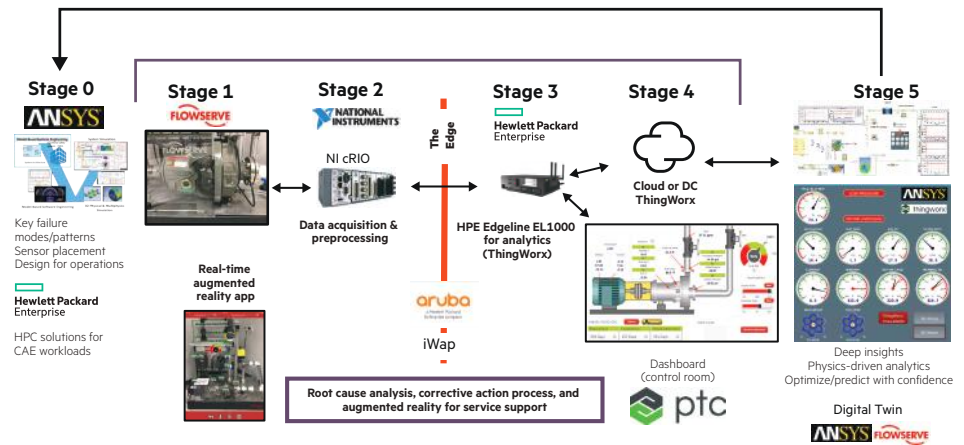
Stage 0

ANSYS

Key failure modes/patterns
Sensor placement
Design for operations

Hewlett Packard Enterprise

HPC solutions for CAE workloads

Stage 1

FLOWSERVE

Real-time augmented reality app

Stage 2

NATIONAL INSTRUMENTS

NI cRIO

Data acquisition & preprocessing

The Edge

aruba
a Hewlett Packard Enterprise company

iWap

Stage 3

Hewlett Packard Enterprise

HPE Edgeline EL1000 for analytics (ThingWorx)

Stage 4

Cloud or DC ThingWorx

Dashboard (control room)

ptc

Root cause analysis, corrective action process, and augmented reality for service support

Stage 5

ANSYS

thingworx

Deep insights
Physics-driven analytics
Optimize/predict with confidence

Digital Twin

ANSYS FLOWSERVE